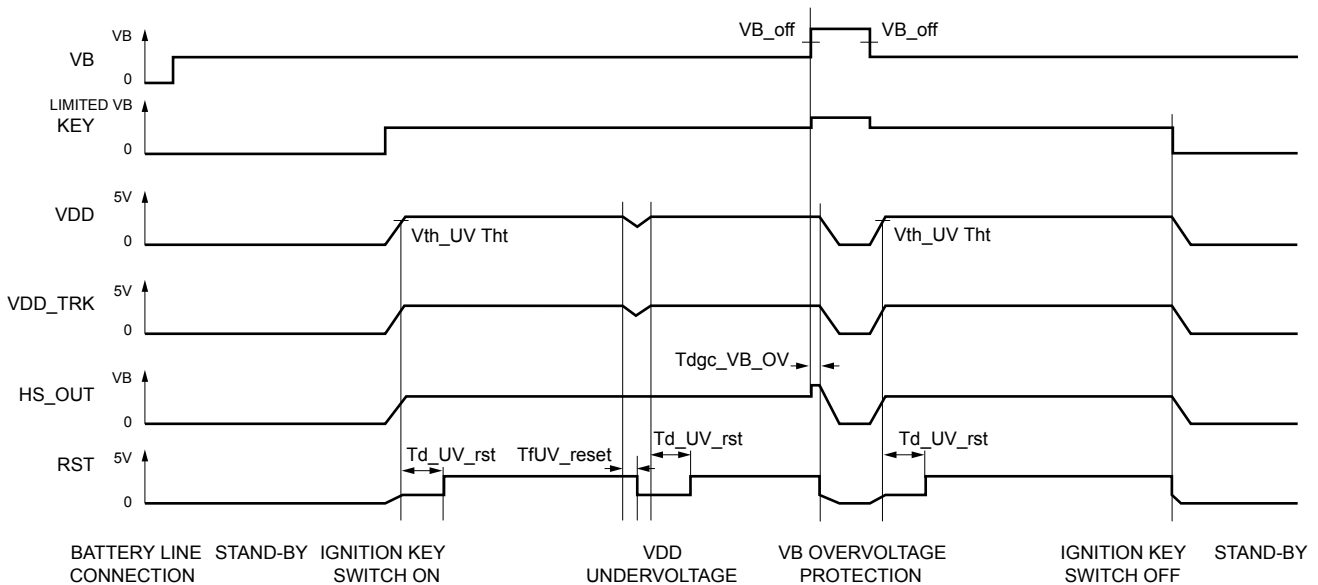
VB_off VB_off

VB
VB
0

LIMITED VB
KEY
0

5V
VDD
0
Vth_UV Tht
Vth_UV Tht

5V
VDD_TRK
0

Tdgc_VB_OV

VB
HS_OUT
0

Td_UV_rst
TfUV_reset
Td_UV_rst
Td_UV_rst
5V
RST
0

BATTERY LINE CONNECTION
STAND-BY
IGNITION KEY SWITCH ON
VDD UNDERVOLTAGE
VB OVERVOLTAGE PROTECTION
IGNITION KEY SWITCH OFF
STAND-BY